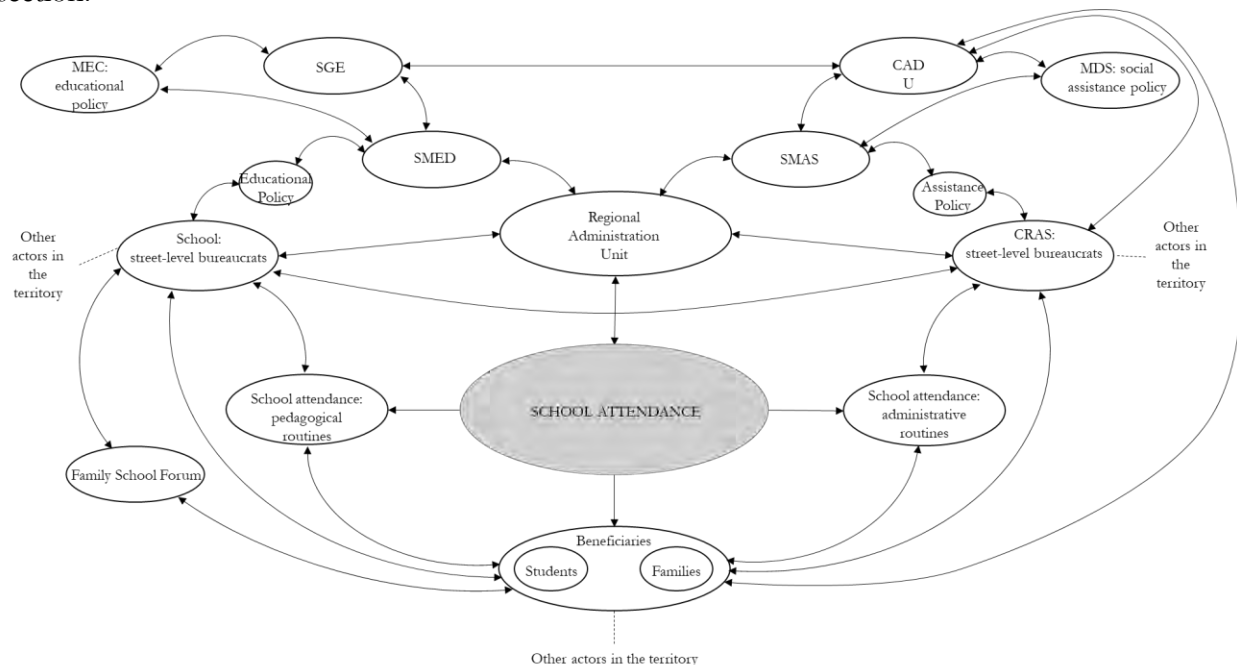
section.

MEC: educational policy

SGE

CAD U

MDS: social assistance policy

SMED

SMAS

Educational Policy

Assistance Policy

Regional Administration Unit

Other actors in the territory

School: street-level bureaucrats

CRAS: street-level bureaucrats

Other actors in the territory

School attendance: pedagogical routines

SCHOOL ATTENDANCE

School attendance: administrative routines

Family School Forum

Beneficiaries

Students

Families

Other actors in the territory